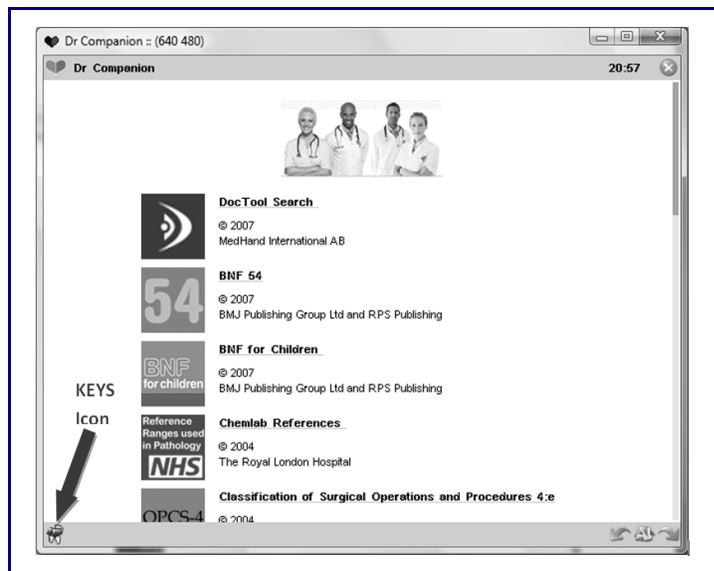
Dr Companion :: (640 480)

Dr Companion 20:57

DocTool Search

© 2007
MedHand International AB

54

BNF 54

© 2007
BMJ Publishing Group Ltd and RPS Publishing

BNF for children

BNF for Children

© 2007
BMJ Publishing Group Ltd and RPS Publishing

KEYS Icon

Reference Ranges used in Pathology NHS

Chemlab References

© 2004
The Royal London Hospital

OPCS-4

Classification of Surgical Operations and Procedures 4:e

© 2004